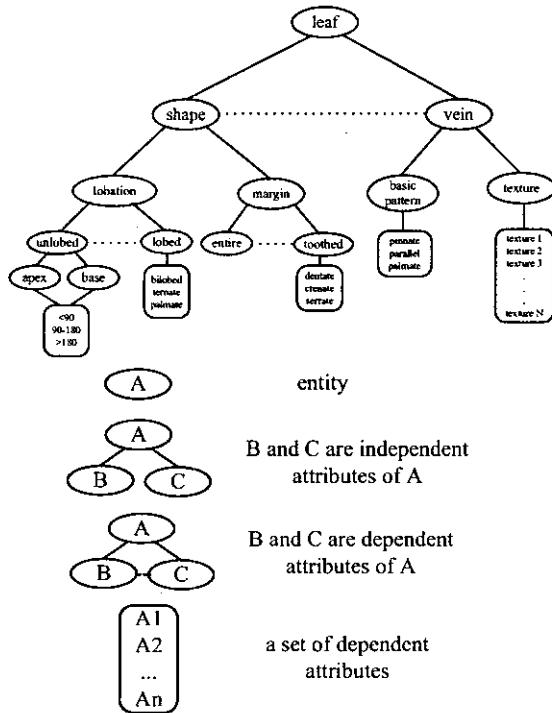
leaf

shape

vein

lobation

margin

basic pattern

texture

unlobed

lobed

entire

toothed

apex

base

<90
90-180
>180

bilobed
ternate
palmate

dentate
crenate
serrate

pinnate
parallel
palmate

texture 1
texture 2
texture 3
.
.
.
texture N

A

entity

A
B
C

B and C are independent attributes of A

A
B
C

B and C are dependent attributes of A

A1
A2
...
An

a set of dependent attributes